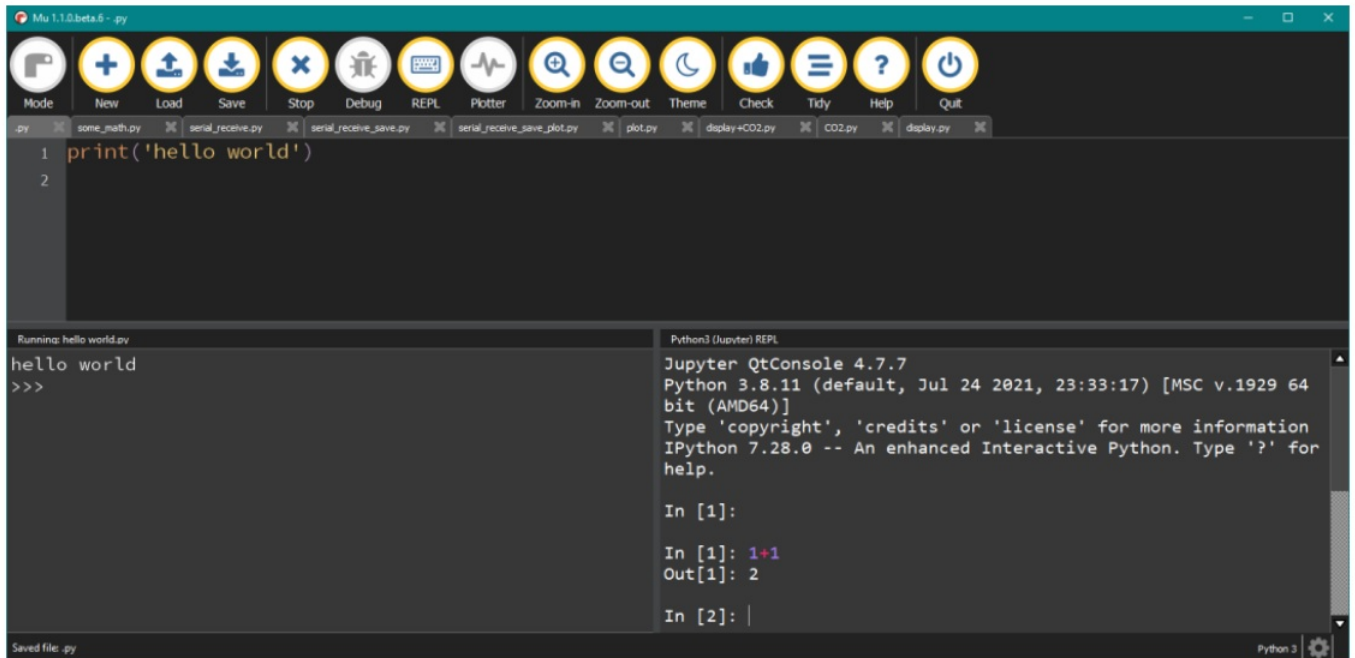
Mu 1.1.0.beta.6 - .py

Mode New Load Save Stop Debug REPL Plotter Zoom-in Zoom-out Theme Check Tidy Help Quit

.py some_math.py serial_receive.py serial_receive_save.py serial_receive_save_plot.py plot.py display+CO2.py CO2.py display.py

1 print('hello world')
2

Running: hello world.py

hello world
>>>

Python3 (Jupyter) REPL

Jupyter QtConsole 4.7.7
Python 3.8.11 (default, Jul 24 2021, 23:33:17) [MSC v.1929 64 bit (AMD64)]
Type 'copyright', 'credits' or 'license' for more information
IPython 7.28.0 -- An enhanced Interactive Python. Type '?' for help.

In [1]:

In [1]: 1+1
Out[1]: 2

In [2]:

Saved file: .py

Python 3